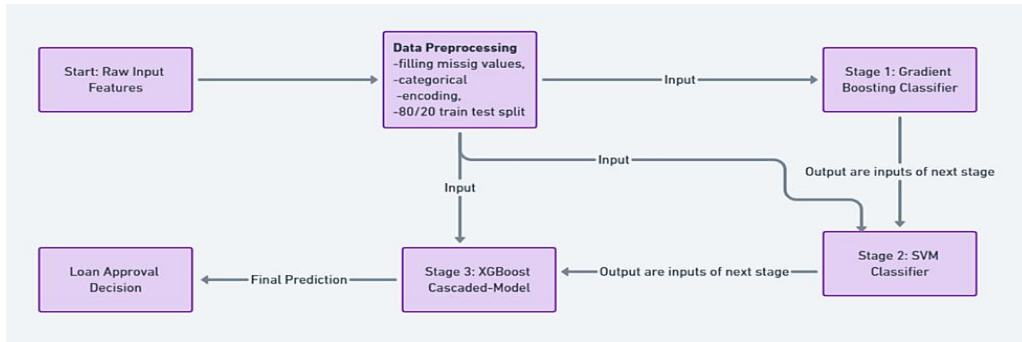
Start: Raw Input Features

Data Preprocessing
-filling missig values,
-categorical
-encoding,
-80/20 train test split

Input

Stage 1: Gradient Boosting Classifier

Input

Output are inputs of next stage

Input

Stage 2: SVM Classifier

Output are inputs of next stage

Stage 3: XGBoost Cascaded-Model

Final Prediction

Loan Approval Decision